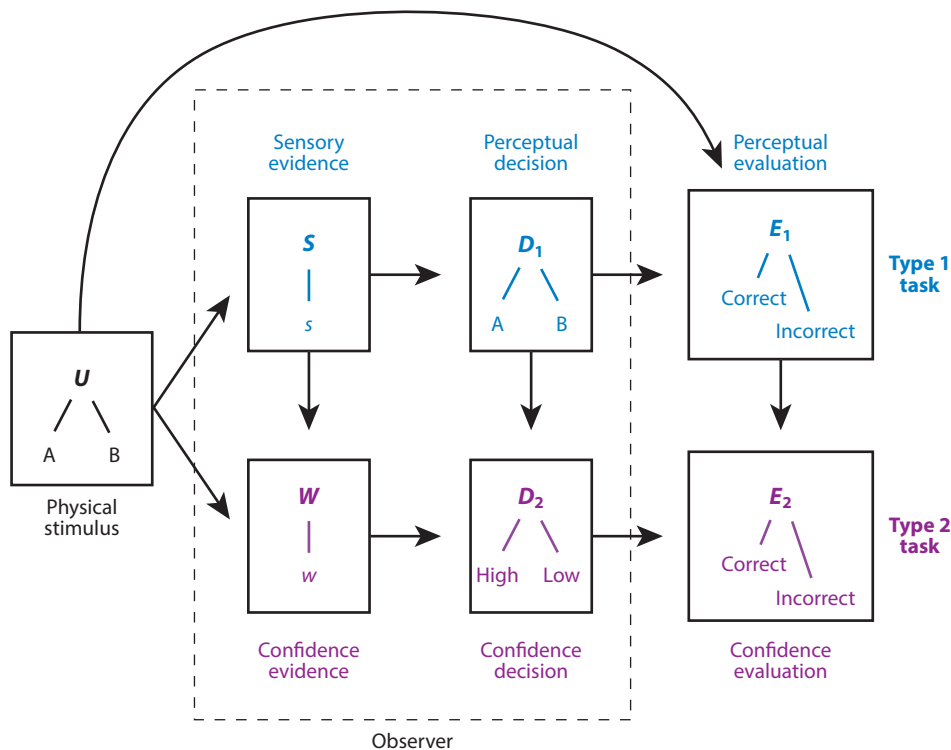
Sensory evidence

Perceptual decision

Perceptual evaluation

$S$

$s$

$D_1$

A

B

$E_1$

Correct

Incorrect

Type 1 task

$U$

A

B

Physical stimulus

$W$

$w$

$D_2$

High

Low

$E_2$

Correct

Incorrect

Type 2 task

Confidence evidence

Confidence decision

Confidence evaluation

Observer